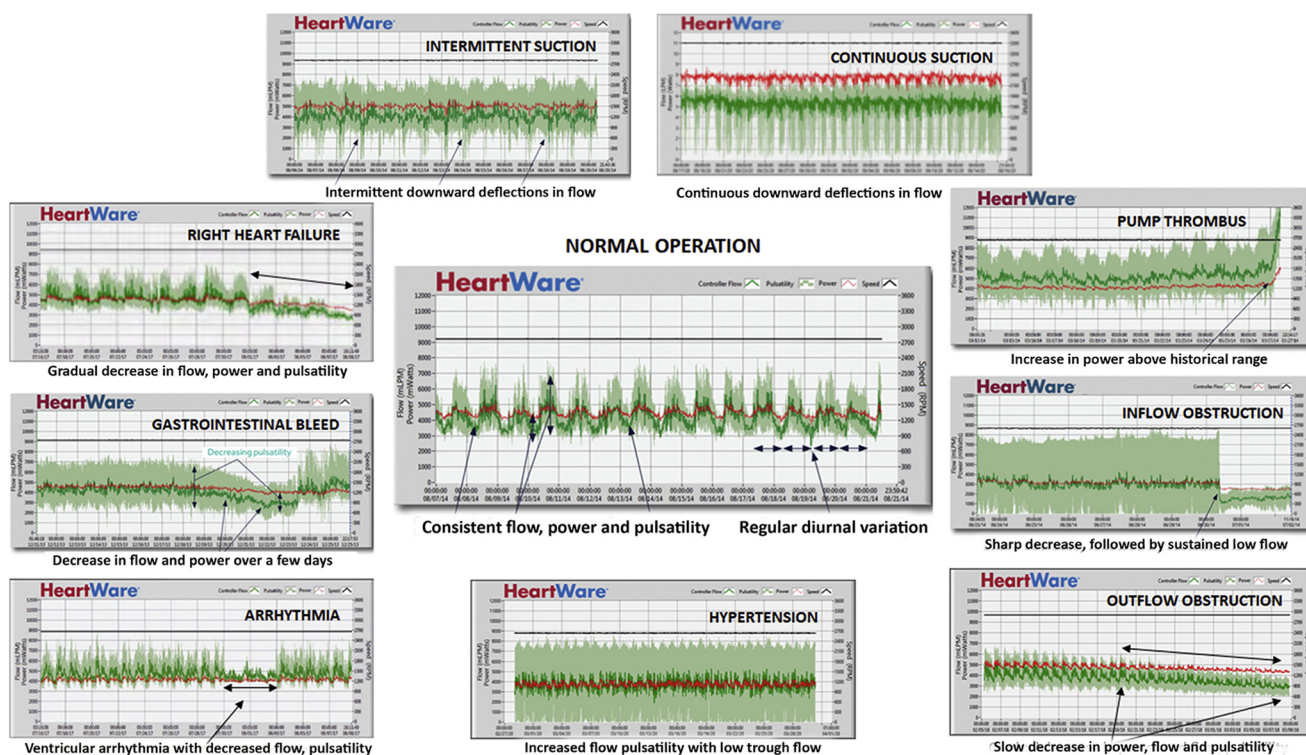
HeartWare
Controller Flow Pulsatility Power Speed
INTERMITTENT SUCTION
Intermittent downward deflections in flow

HeartWare
Controller Flow Pulsatility Power Speed
CONTINUOUS SUCTION
Continuous downward deflections in flow

HeartWare
Controller Flow Pulsatility Power Speed
RIGHT HEART FAILURE
Gradual decrease in flow, power and pulsatility

NORMAL OPERATION

HeartWare
Controller Flow Pulsatility Power Speed
12000 11000 10000 9000 8000 7000 6000 5000 4000 3000 2000 1000 0
Flow (mLPM) Power (mWatts)
3600 3300 3000 2700 2400 2100 1800 1500 1200 900 600 300 0
Speed (RPM)
00:00:00 08/07/14 00:00:00 08/08/14 00:00:00 08/09/14 00:00:00 08/10/14 00:00:00 08/11/14 00:00:00 08/12/14 00:00:00 08/13/14 00:00:00 08/14/14 00:00:00 08/15/14 00:00:00 08/16/14 00:00:00 08/17/14 00:00:00 08/18/14 00:00:00 08/19/14 00:00:00 08/20/14 00:00:00 08/21/14 23:59:42 08/21/14
Consistent flow, power and pulsatility
Regular diurnal variation

HeartWare
Controller Flow Pulsatility Power Speed
PUMP THROMBUS
Increase in power above historical range

HeartWare
Controller Flow Pulsatility Power Speed
GASTROINTESTINAL BLEED
Decreasing pulsatility
Decrease in flow and power over a few days

HeartWare
Controller Flow Pulsatility Power Speed
INFLOW OBSTRUCTION
Sharp decrease, followed by sustained low flow

HeartWare
Controller Flow Pulsatility Power Speed
ARRHYTHMIA
Ventricular arrhythmia with decreased flow, pulsatility

HeartWare
Controller Flow Pulsatility Power Speed
HYPERTENSION
Increased flow pulsatility with low trough flow

HeartWare
Controller Flow Pulsatility Power Speed
OUTFLOW OBSTRUCTION
Slow decrease in power, flow and pulsatility